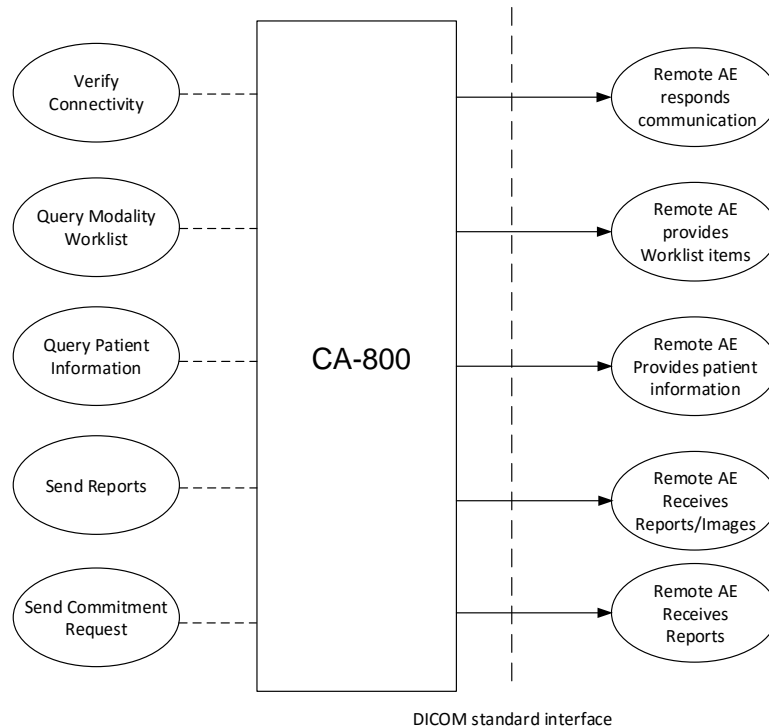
Verify Connectivity

Query Modality Worklist

Query Patient Information

Send Reports

Send Commitment Request

CA-800

Remote AE responds communication

Remote AE provides Worklist items

Remote AE Provides patient information

Remote AE Receives Reports/Images

Remote AE Receives Reports

DICOM standard interface